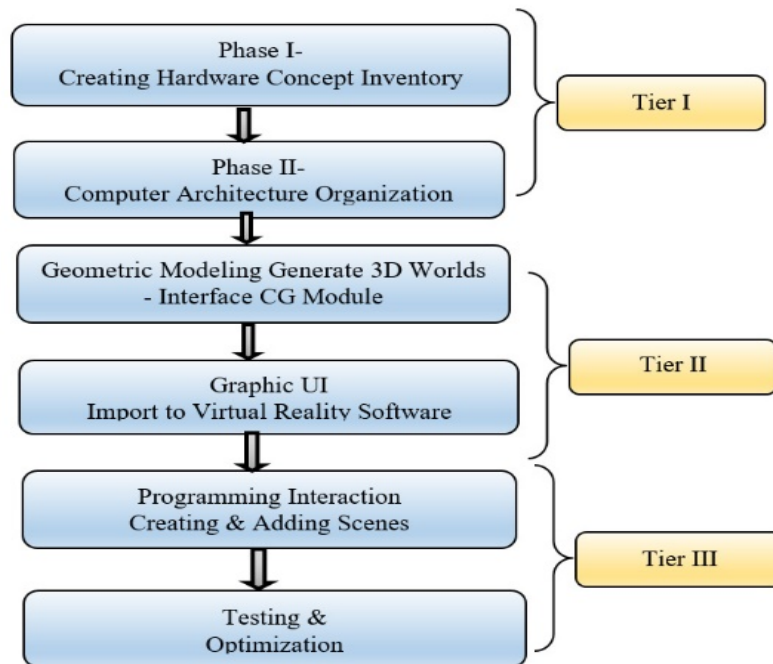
Phase I-
Creating Hardware Concept Inventory

Phase II-
Computer Architecture Organization

Tier I

Geometric Modeling Generate 3D Worlds
- Interface CG Module

Graphic UI
Import to Virtual Reality Software

Tier II

Programming Interaction
Creating & Adding Scenes

Testing &
Optimization

Tier III